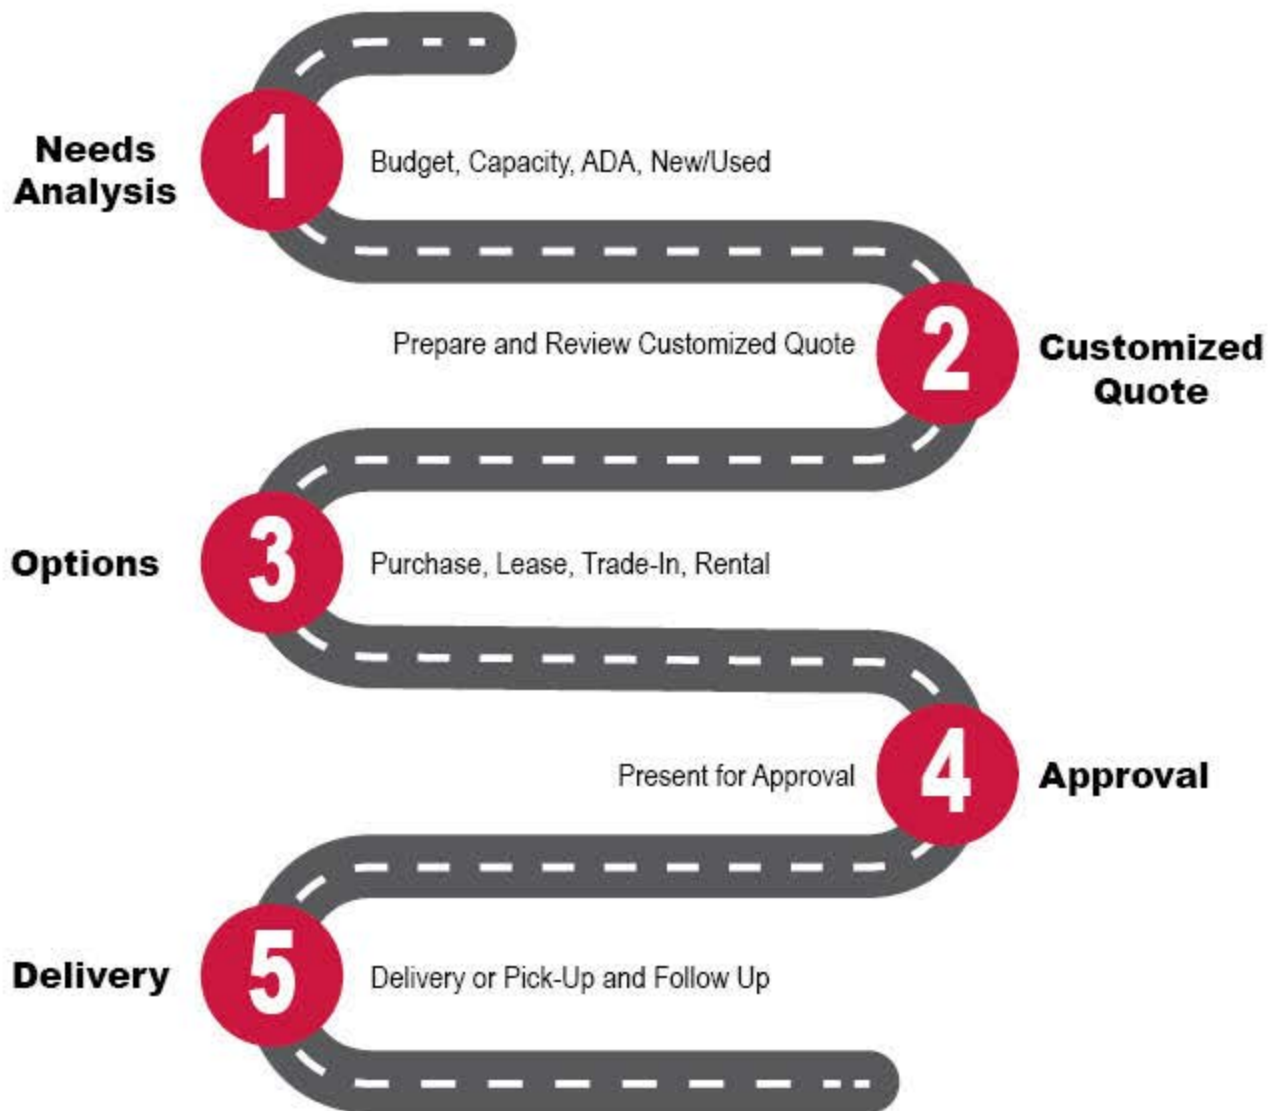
Needs Analysis

1

Budget, Capacity, ADA, New/Used

Prepare and Review Customized Quote

2

Customized Quote

Options

3

Purchase, Lease, Trade-In, Rental

Present for Approval

4

Approval

Delivery

5

Delivery or Pick-Up and Follow Up